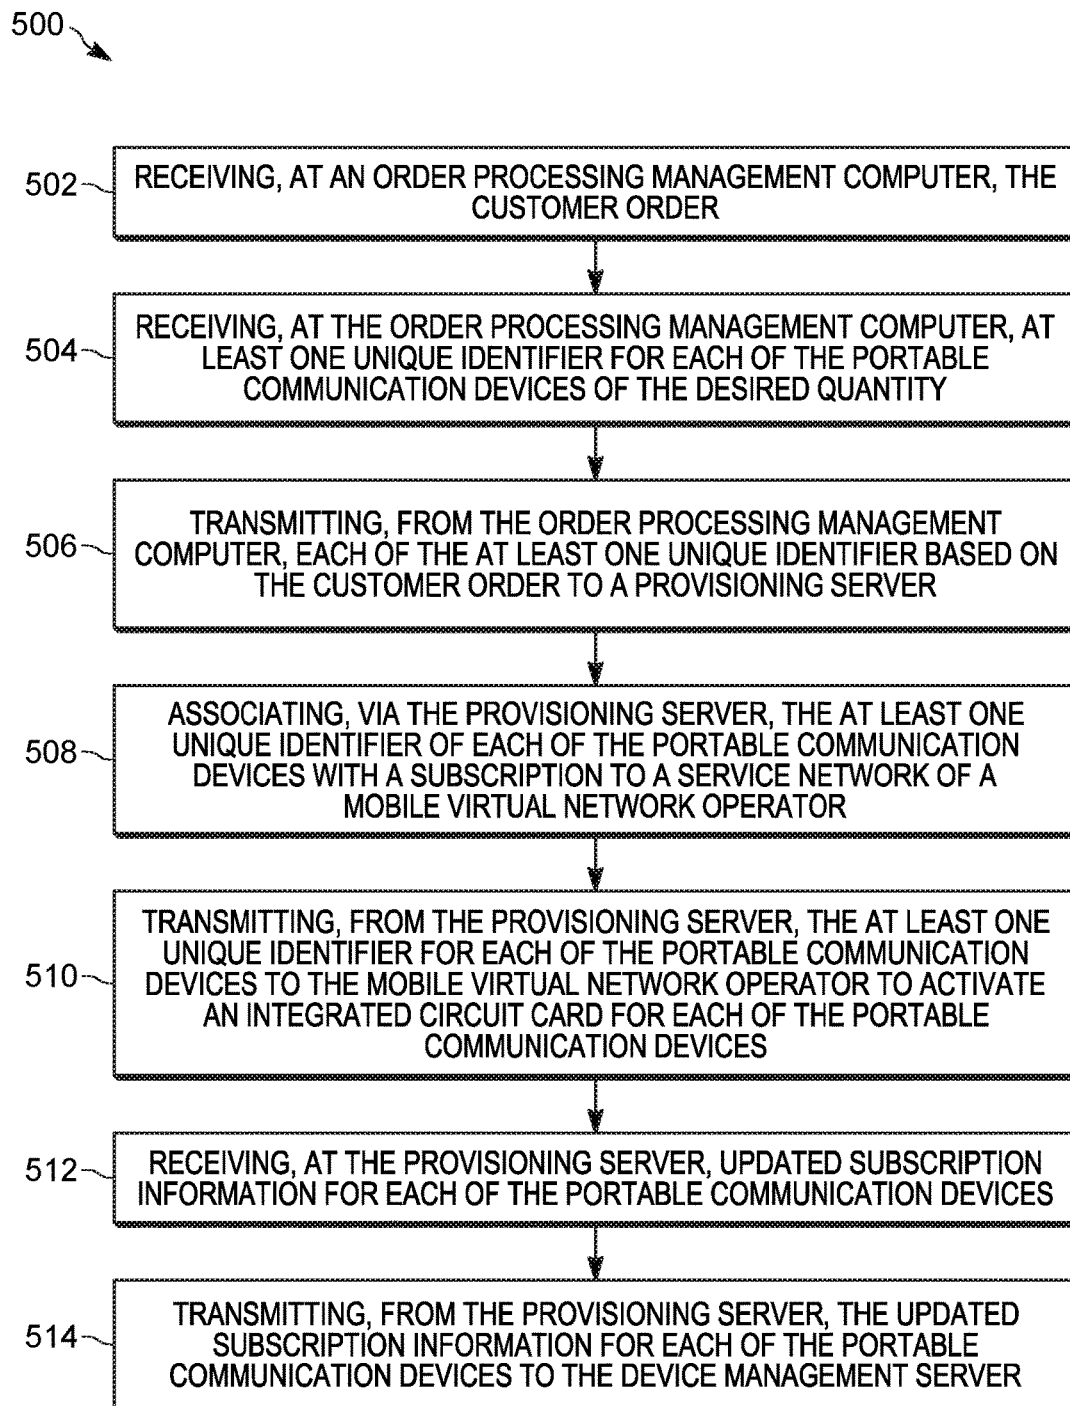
500

502 RECEIVING, AT AN ORDER PROCESSING MANAGEMENT COMPUTER, THE CUSTOMER ORDER

504 RECEIVING, AT THE ORDER PROCESSING MANAGEMENT COMPUTER, AT LEAST ONE UNIQUE IDENTIFIER FOR EACH OF THE PORTABLE COMMUNICATION DEVICES OF THE DESIRED QUANTITY

506 TRANSMITTING, FROM THE ORDER PROCESSING MANAGEMENT COMPUTER, EACH OF THE AT LEAST ONE UNIQUE IDENTIFIER BASED ON THE CUSTOMER ORDER TO A PROVISIONING SERVER

508 ASSOCIATING, VIA THE PROVISIONING SERVER, THE AT LEAST ONE UNIQUE IDENTIFIER OF EACH OF THE PORTABLE COMMUNICATION DEVICES WITH A SUBSCRIPTION TO A SERVICE NETWORK OF A MOBILE VIRTUAL NETWORK OPERATOR

510 TRANSMITTING, FROM THE PROVISIONING SERVER, THE AT LEAST ONE UNIQUE IDENTIFIER FOR EACH OF THE PORTABLE COMMUNICATION DEVICES TO THE MOBILE VIRTUAL NETWORK OPERATOR TO ACTIVATE AN INTEGRATED CIRCUIT CARD FOR EACH OF THE PORTABLE COMMUNICATION DEVICES

512 RECEIVING, AT THE PROVISIONING SERVER, UPDATED SUBSCRIPTION INFORMATION FOR EACH OF THE PORTABLE COMMUNICATION DEVICES

514 TRANSMITTING, FROM THE PROVISIONING SERVER, THE UPDATED SUBSCRIPTION INFORMATION FOR EACH OF THE PORTABLE COMMUNICATION DEVICES TO THE DEVICE MANAGEMENT SERVER